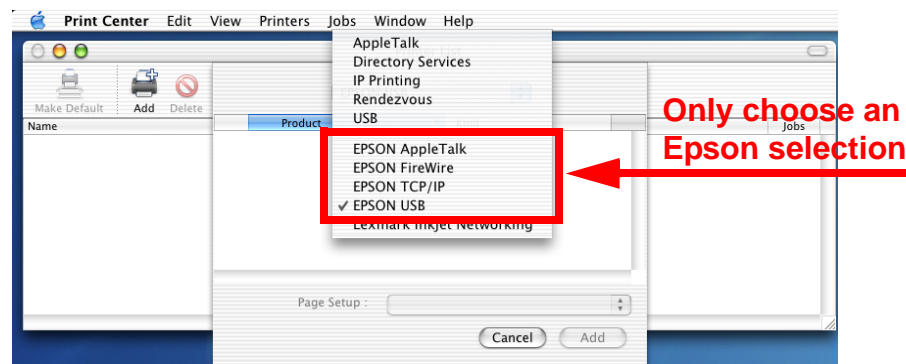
Print Center Edit View Printers Jobs Window Help

Make Default Add Delete

Name

Product

Jobs

AppleTalk
Directory Services
IP Printing
Rendezvous
USB

EPSON AppleTalk
EPSON FireWire
EPSON TCP/IP
✓ EPSON USB
Lexmark Inkjet Networking

Only choose an Epson selection

Page Setup :

Cancel Add